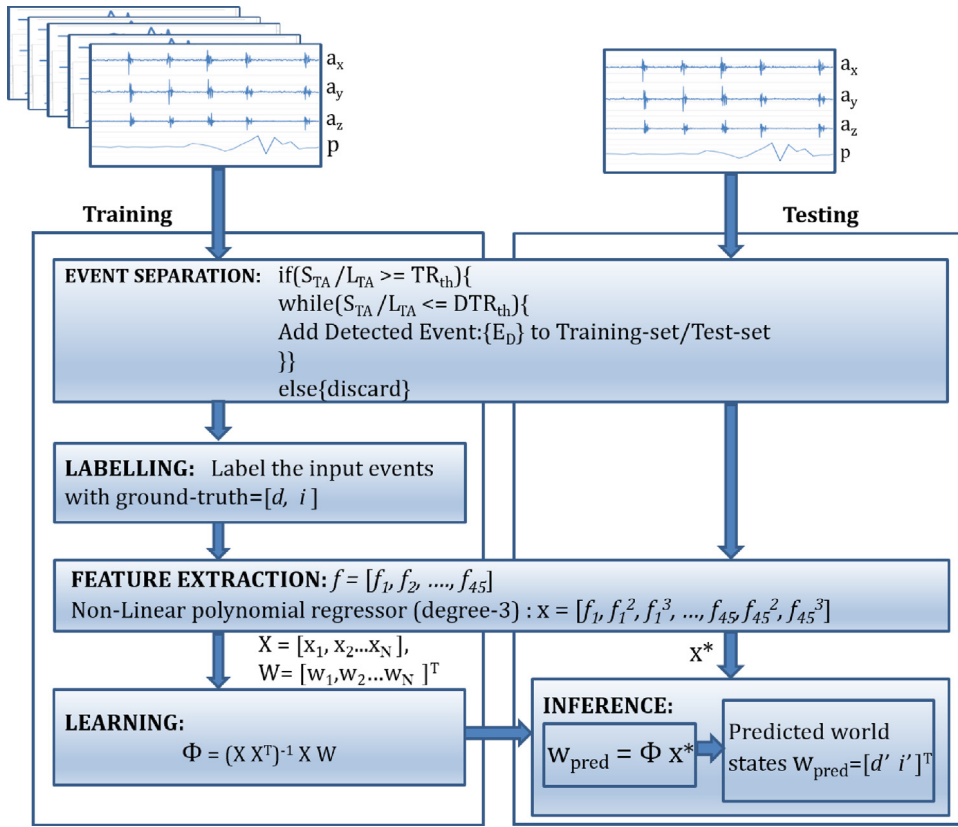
$a_x$
$a_y$
$a_z$
p

$a_x$
$a_y$
$a_z$
p

Training

Testing

EVENT SEPARATION: if($S_{TA}$ / $L_{TA}$ >= $TR_{th}$){
while($S_{TA}$ / $L_{TA}$ <= $DTR_{th}$){
Add Detected Event:{$E_D$} to Training-set/Test-set
}}
else{discard}

LABELLING: Label the input events with ground-truth=[$d$, $i$ ]

FEATURE EXTRACTION: $f = [f_1, f_2, ...., f_{45}]$
Non-Linear polynomial regressor (degree-3) : $x = [f_1, f_1^2, f_1^3, ..., f_{45}, f_{45}^2, f_{45}^3]$

$X = [x_1, x_2...x_N]$,
$W = [w_1, w_2...w_N]^T$

x*

LEARNING:
$\Phi = (X X^T)^{-1} X W$

INFERENCE:
$w_{pred} = \Phi x^*$

Predicted world states $w_{pred}=[d' \; i']^T$